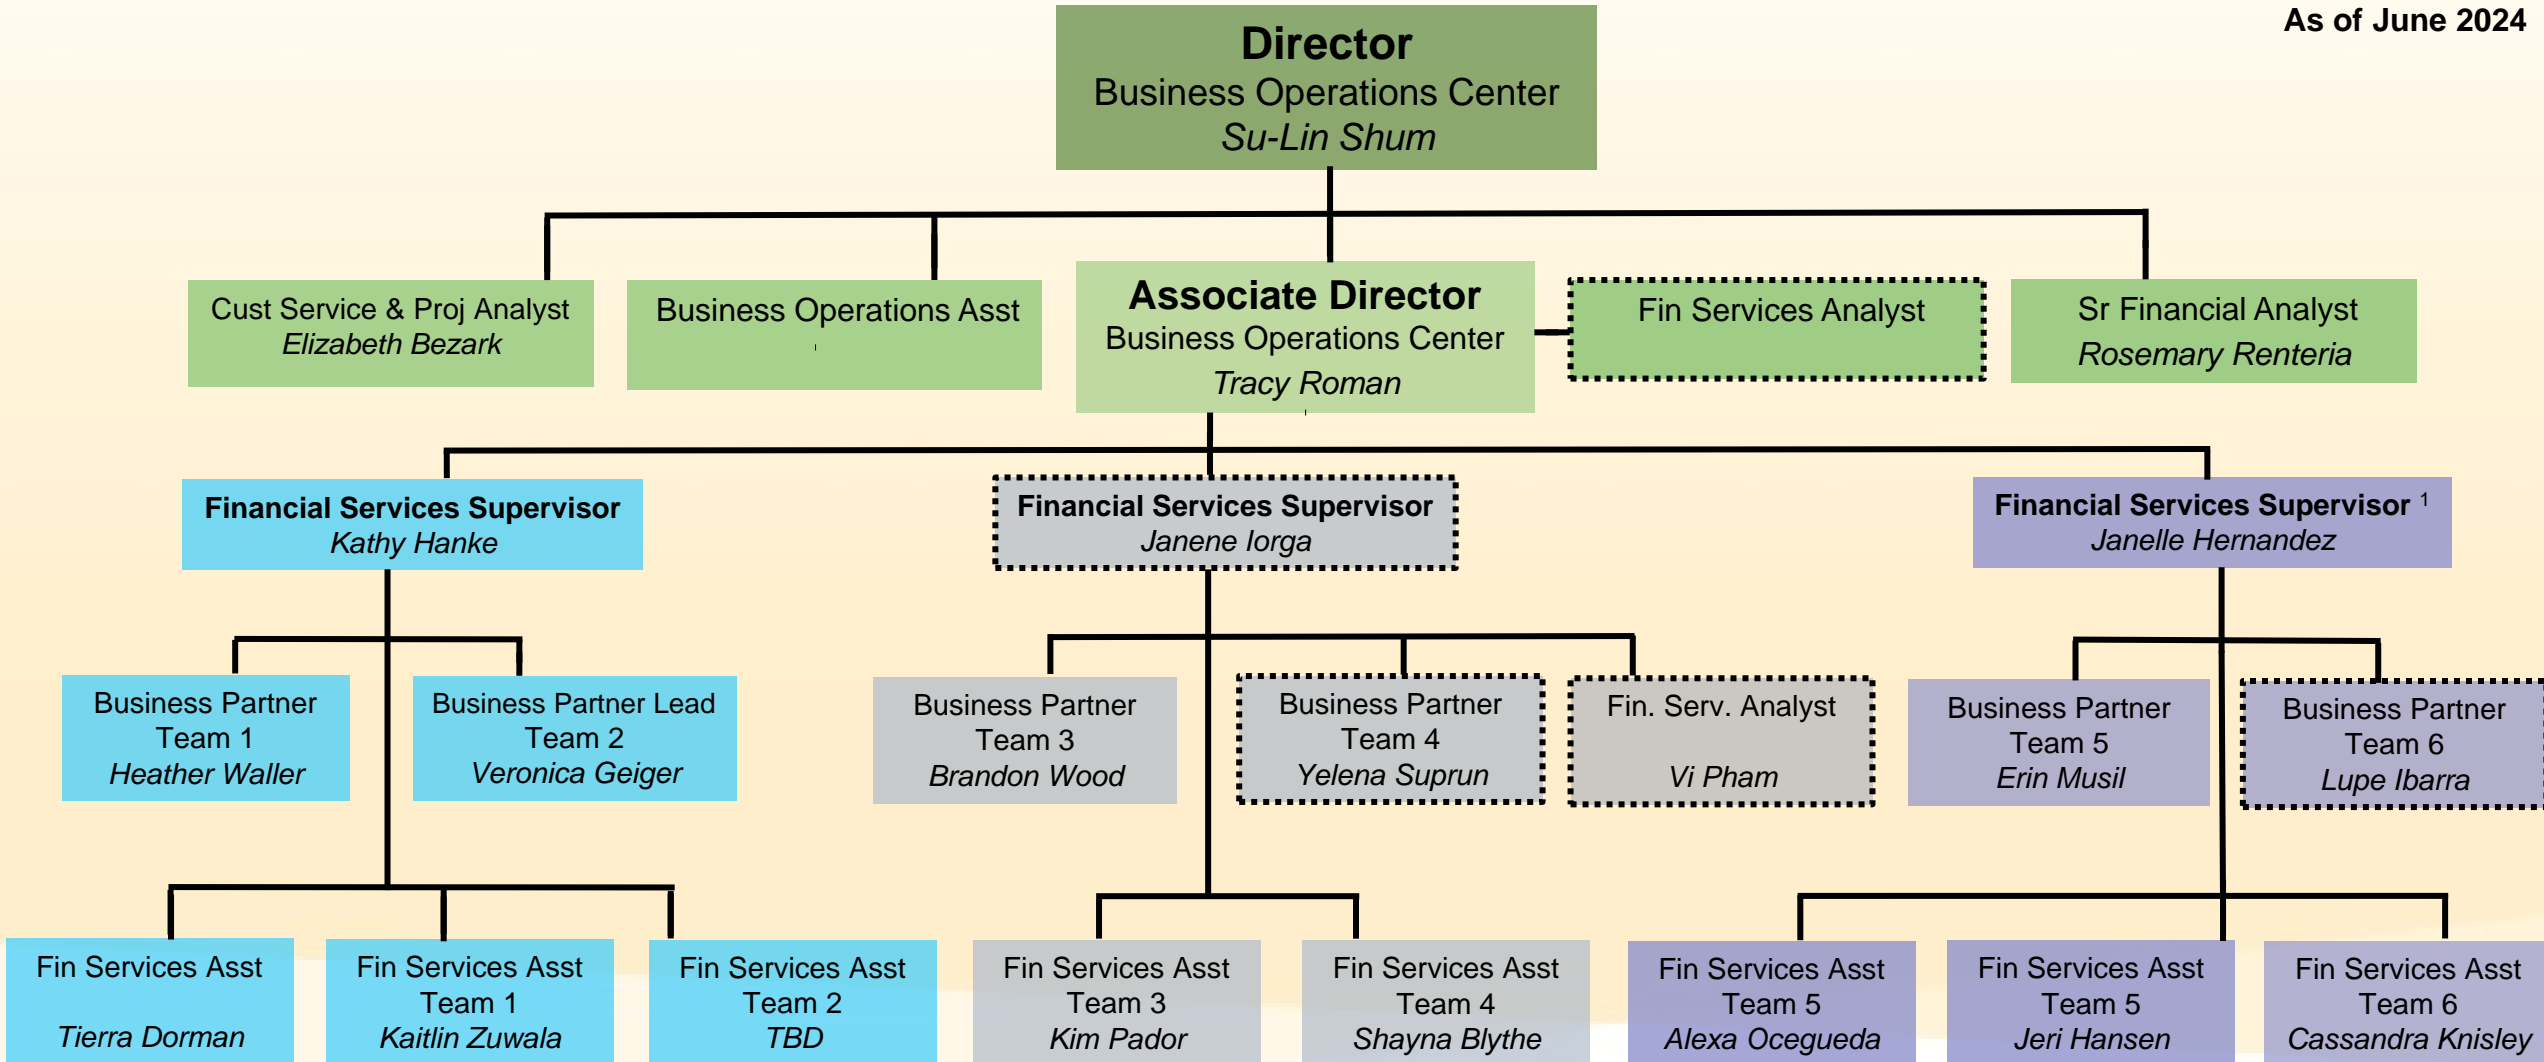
As of June 2024

Director
Business Operations Center
Su-Lin Shum

Cust Service & Proj Analyst
Elizabeth Bezark

Business Operations Asst

Associate Director
Business Operations Center
Tracy Roman

Fin Services Analyst

Sr Financial Analyst
Rosemary Renteria

Financial Services Supervisor
Kathy Hanke

Financial Services Supervisor
Janene Iorga

Financial Services Supervisor $^1$
Janelle Hernandez

Business Partner
Team 1
Heather Waller

Business Partner Lead
Team 2
Veronica Geiger

Business Partner
Team 3
Brandon Wood

Business Partner
Team 4
Yelena Suprun

Fin. Serv. Analyst
Vi Pham

Business Partner
Team 5
Erin Musil

Business Partner
Team 6
Lupe Ibarra

Fin Services Asst
Tierra Dorman

Fin Services Asst
Team 1
Kaitlin Zuwala

Fin Services Asst
Team 2
TBD

Fin Services Asst
Team 3
Kim Pador

Fin Services Asst
Team 4
Shayna Blythe

Fin Services Asst
Team 5
Alexa Ocegueda

Fin Services Asst
Team 5
Jeri Hansen

Fin Services Asst
Team 6
Cassandra Knisley